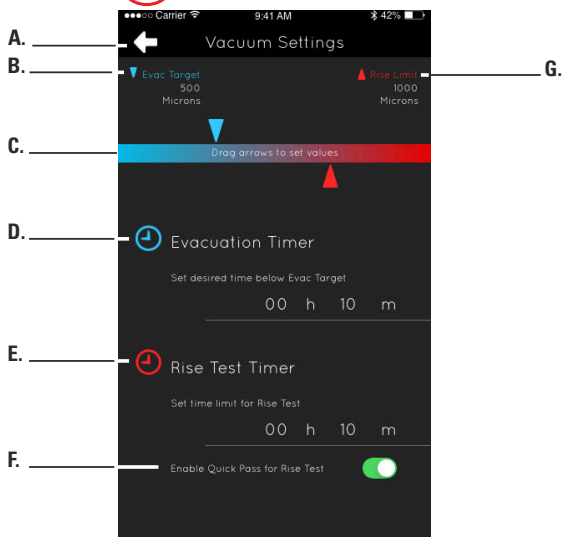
A.

B.

C.

D.

E.

F.

G.

●●●○○ Carrier 9:41 AM 42%

Vacuum Settings

Evac Target
500
Microns

Rise Limit
1000
Microns

Drag arrows to set values

Evacuation Timer

Set desired time below Evac Target

00 h 10 m

Rise Test Timer

Set time limit for Rise Test

00 h 10 m

Enable Quick Pass for Rise Test